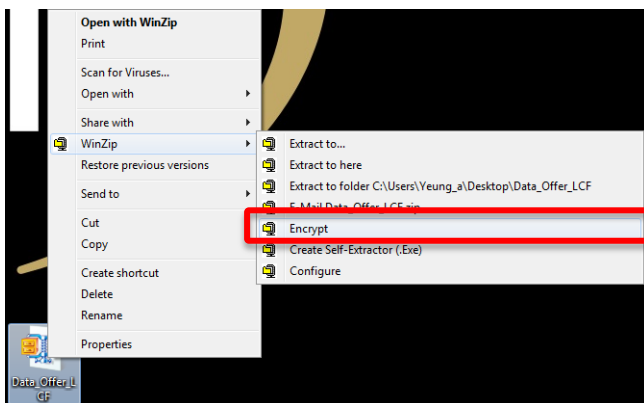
Open with WinZip
Print

Scan for Viruses...
Open with

Share with
WinZip
Restore previous versions

Send to

Cut
Copy

Create shortcut
Delete
Rename

Properties

Extract to...
Extract to here
Extract to folder C:\Users\Yeung_a\Desktop\Data_Offer_LCF
E-Mail Data_Offer_LCF.zip
Encrypt
Create Self-Extractor (.Exe)
Configure

Data_Offer_LCF